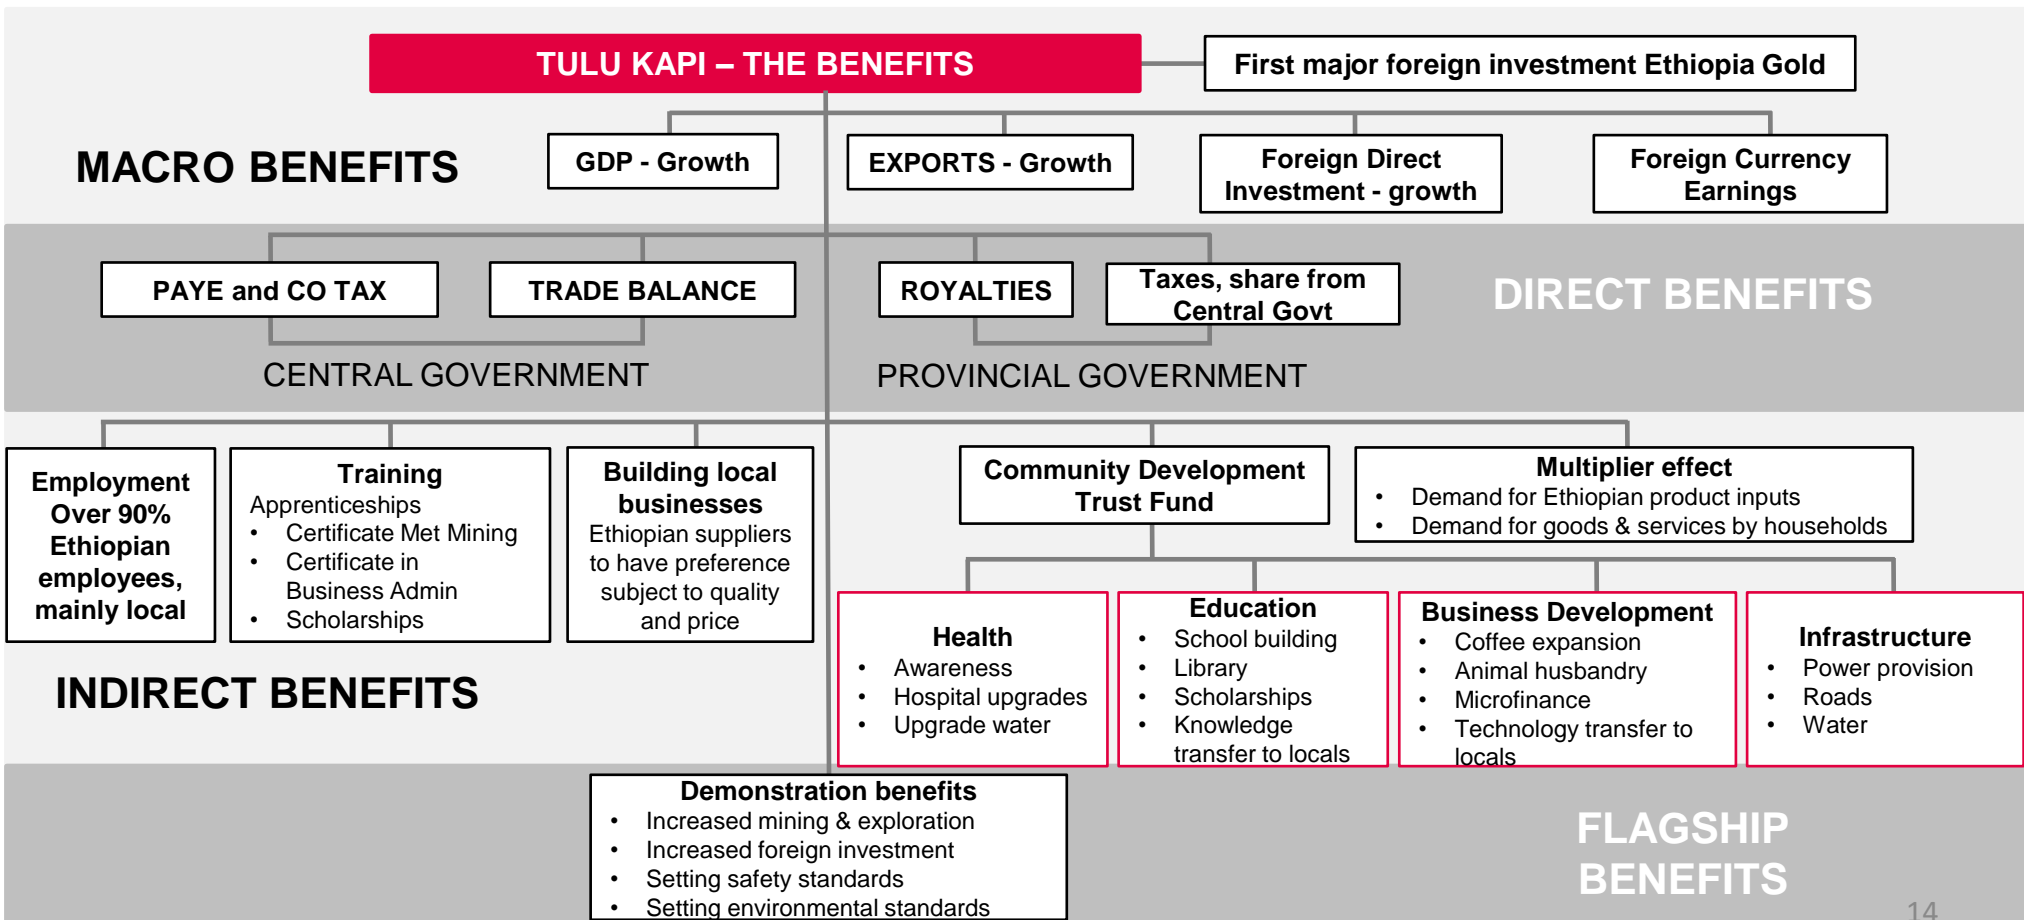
TULU KAPI – THE BENEFITS

First major foreign investment Ethiopia Gold

MACRO BENEFITS

GDP - Growth

EXPORTS - Growth

Foreign Direct Investment - growth

Foreign Currency Earnings

PAYE and CO TAX

TRADE BALANCE

ROYALTIES

Taxes, share from Central Govt

DIRECT BENEFITS

CENTRAL GOVERNMENT

PROVINCIAL GOVERNMENT

Employment Over 90% Ethiopian employees, mainly local

Training
Apprenticeships
• Certificate Met Mining
• Certificate in Business Admin
• Scholarships

Building local businesses
Ethiopian suppliers to have preference subject to quality and price

Community Development Trust Fund

Multiplier effect
• Demand for Ethiopian product inputs
• Demand for goods & services by households

INDIRECT BENEFITS

Health
• Awareness
• Hospital upgrades
• Upgrade water

Education
• School building
• Library
• Scholarships
• Knowledge transfer to locals

Business Development
• Coffee expansion
• Animal husbandry
• Microfinance
• Technology transfer to locals

Infrastructure
• Power provision
• Roads
• Water

Demonstration benefits
• Increased mining & exploration
• Increased foreign investment
• Setting safety standards
• Setting environmental standards

FLAGSHIP BENEFITS

14